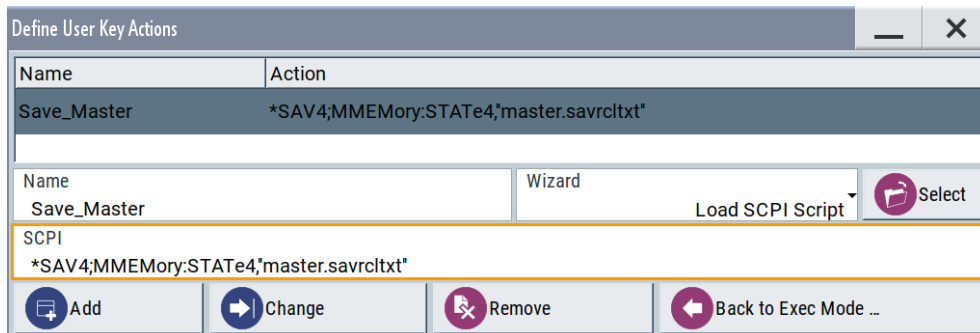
Define User Key Actions

| Name | Action |
|---|---|
| Save_Master | *SAV4;MMEMory:STATe4,"master.savrcltxt" |

Name
Save_Master

Wizard
Load SCPI Script

Select

SCPI
*SAV4;MMEMory:STATe4,"master.savrcltxt"

Add

Change

Remove

Back to Exec Mode ...